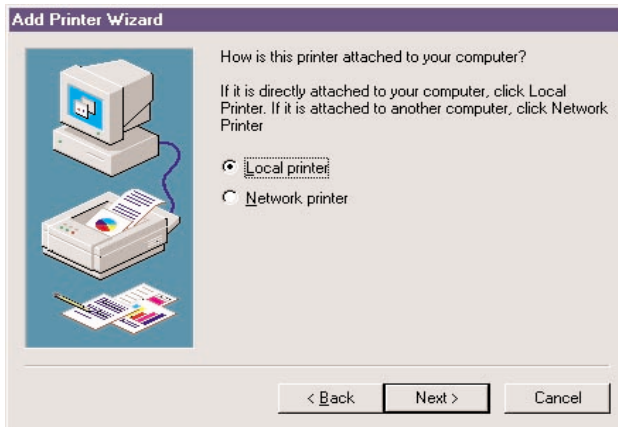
Add Printer Wizard

How is this printer attached to your computer?

If it is directly attached to your computer, click Local Printer. If it is attached to another computer, click Network Printer

Local printer

Network printer

< Back

Next >

Cancel